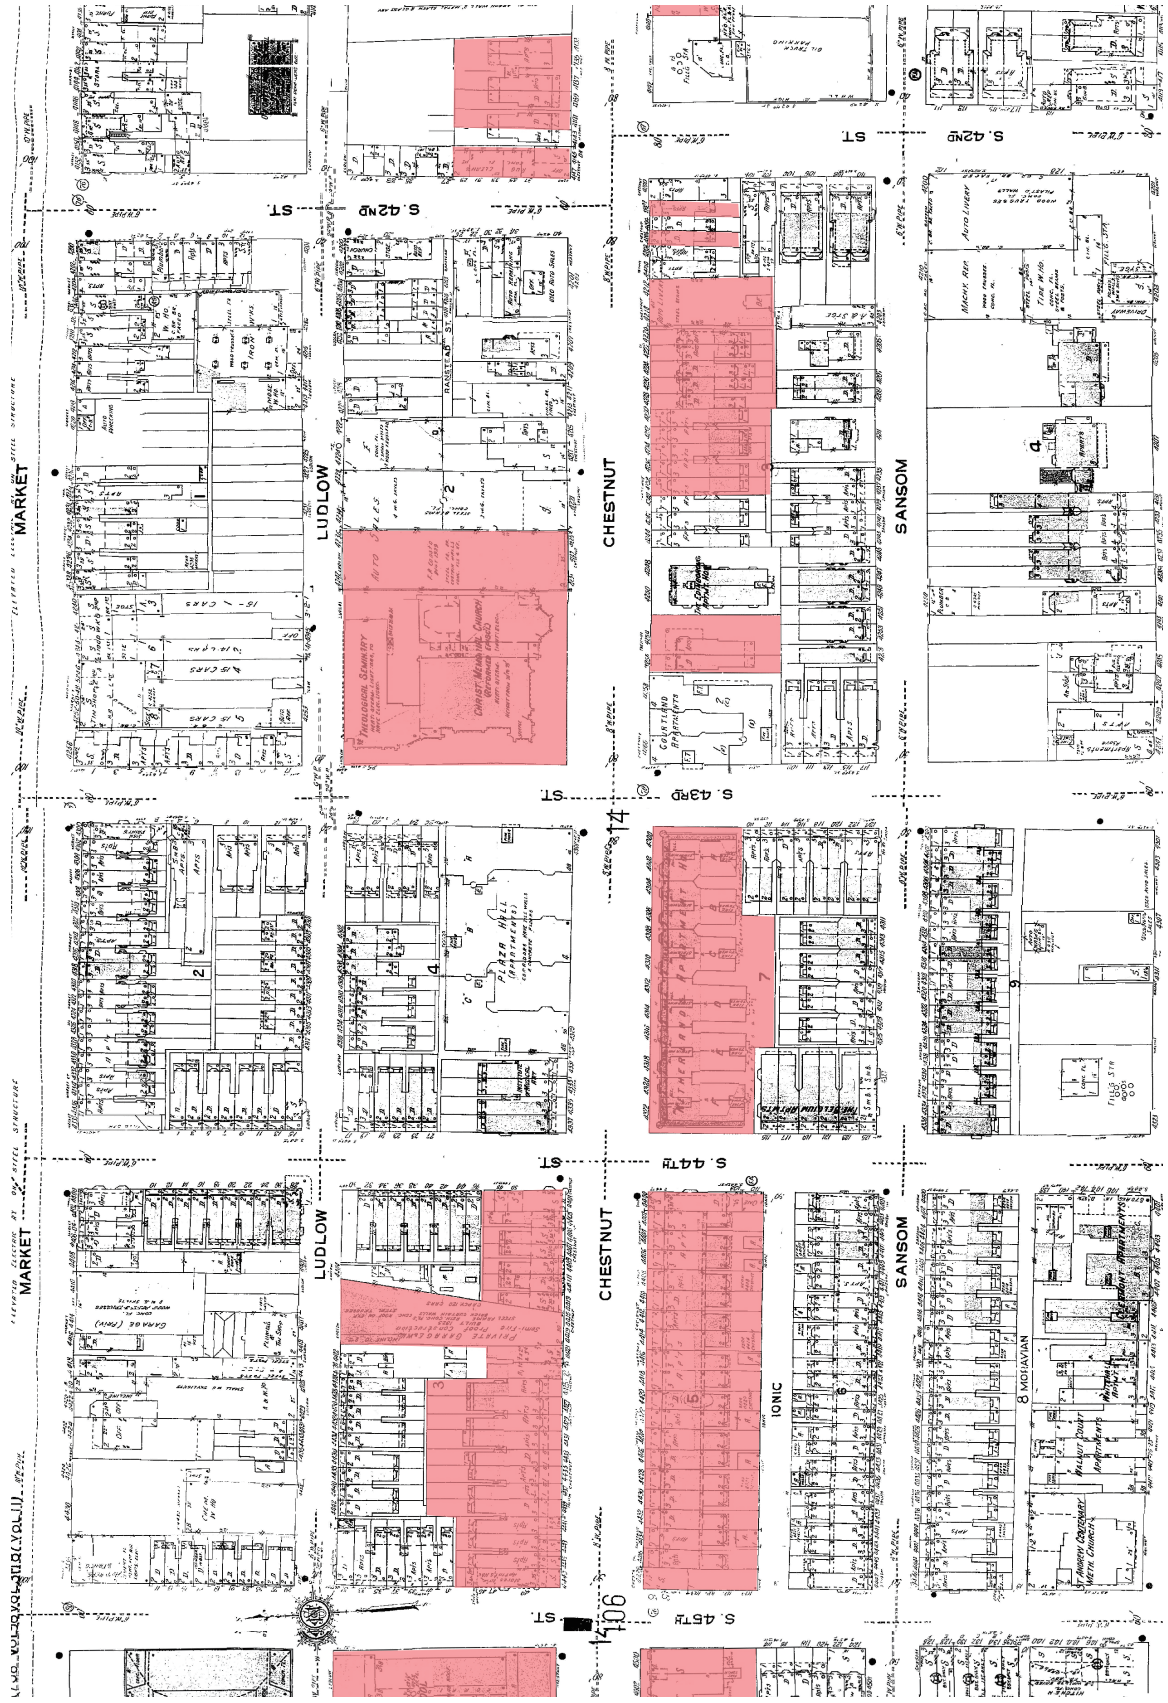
MARKET
LUDLOW
CHESTNUT
SANSOM
S. 42ND ST.
S. 43RD ST.
S. 44TH ST.
S. 45TH ST.
MARKET
LUDLOW
CHESTNUT
SANSOM
IONIC
MORAVIAN
1
2
3
4
5
6
7
8
9
14
106
THEOLOGICAL SEMINARY
CHRIST MEMORIAL CHURCH
COURTLAND APARTMENTS
PLAZA HALL (APARTMENTS)
NETHERLANDS APARTMENTS
METROPOLITAN APARTMENTS
PRIVATE GARAGE
GARAGE (PRIV.)
AUTO SALES
AUTO LIVERY
OIL TRUCK PARKING
WALNUT COURT APARTMENTS
ST. ANDREW'S LUTHERAN METH. CHURCH
APARTMENTS
APTS
ELEVATED ELECTRIC RY. ON STEEL STRUCTURE
FILLING STA